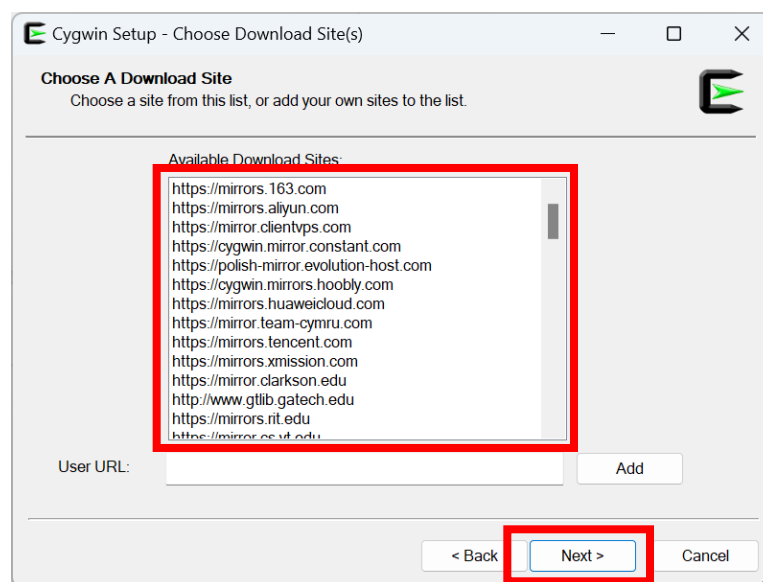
Cygwin Setup - Choose Download Site(s)

Choose A Download Site
Choose a site from this list, or add your own sites to the list.

Available Download Sites:

https://mirrors.163.com
https://mirrors.aliyun.com
https://mirror.clientvps.com
https://cygwin.mirror.constant.com
https://polish-mirror.evolution-host.com
https://cygwin.mirrors.hoobly.com
https://mirrors.huaweicloud.com
https://mirror.team-cymru.com
https://mirrors.tencent.com
https://mirrors.xmission.com
https://mirror.clarkson.edu
http://www.gtlib.gatech.edu
https://mirrors.rit.edu
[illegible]

User URL:

Add

< Back

Next >

Cancel